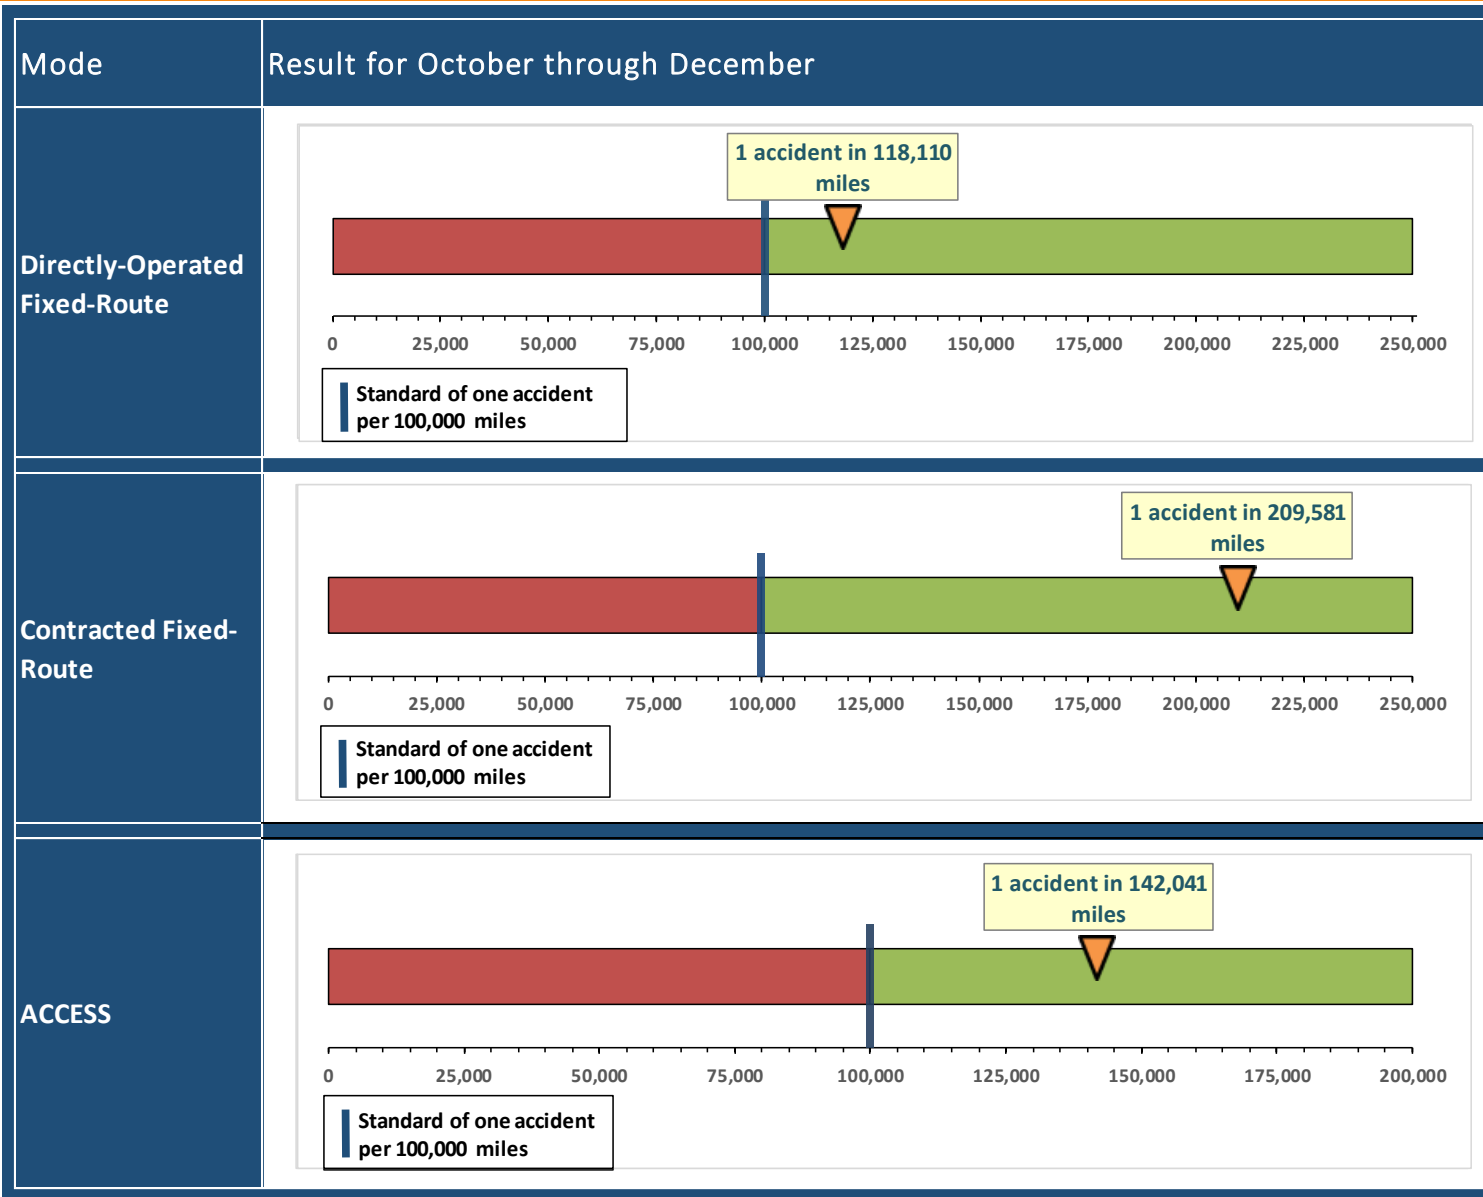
| Mode | Result for October through December |
|---|---|
| Directly-Operated Fixed-Route | 1 accident in 118,110 miles<br>0 25,000 50,000 75,000 100,000 125,000 150,000 175,000 200,000 225,000 250,000<br>Standard of one accident per 100,000 miles |
| Contracted Fixed-Route | 1 accident in 209,581 miles<br>0 25,000 50,000 75,000 100,000 125,000 150,000 175,000 200,000 225,000 250,000<br>Standard of one accident per 100,000 miles |
| ACCESS | 1 accident in 142,041 miles<br>0 25,000 50,000 75,000 100,000 125,000 150,000 175,000 200,000<br>Standard of one accident per 100,000 miles |